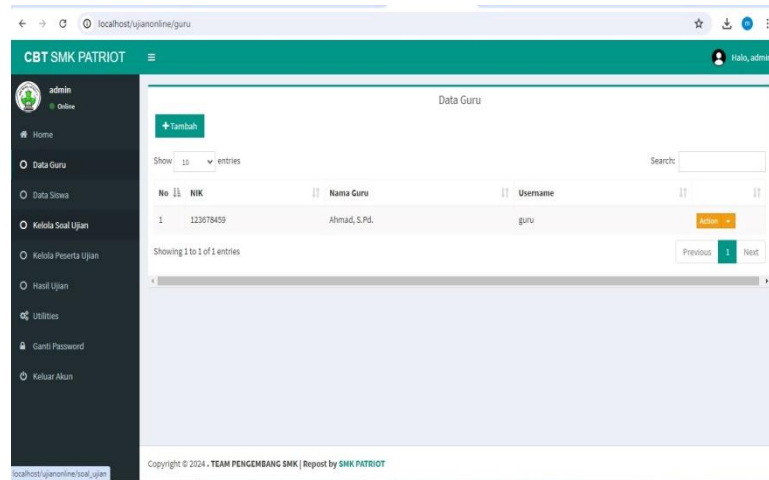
localhost/ujianonline/guru

CBT SMK PATRIOT ≡ Halo, admin

admin
Online

Home
Data Guru
Data Siswa
Kelola Soal Ujian
Kelola Peserta Ujian
Hasil Ujian
Utilities
Ganti Password
Keluar Akun

Data Guru

+ Tambah

Show 10 entries Search:

| No | NIK | Nama Guru | Username | |
|---|---|---|---|---|
| 1 | 123678459 | Ahmad, S.Pd. | guru | Action |

Showing 1 to 1 of 1 entries Previous 1 Next

Copyright © 2024 . TEAM PENGEMBANG SMK | Repost by SMK PATRIOT

localhost/ujianonline/soal_ujian